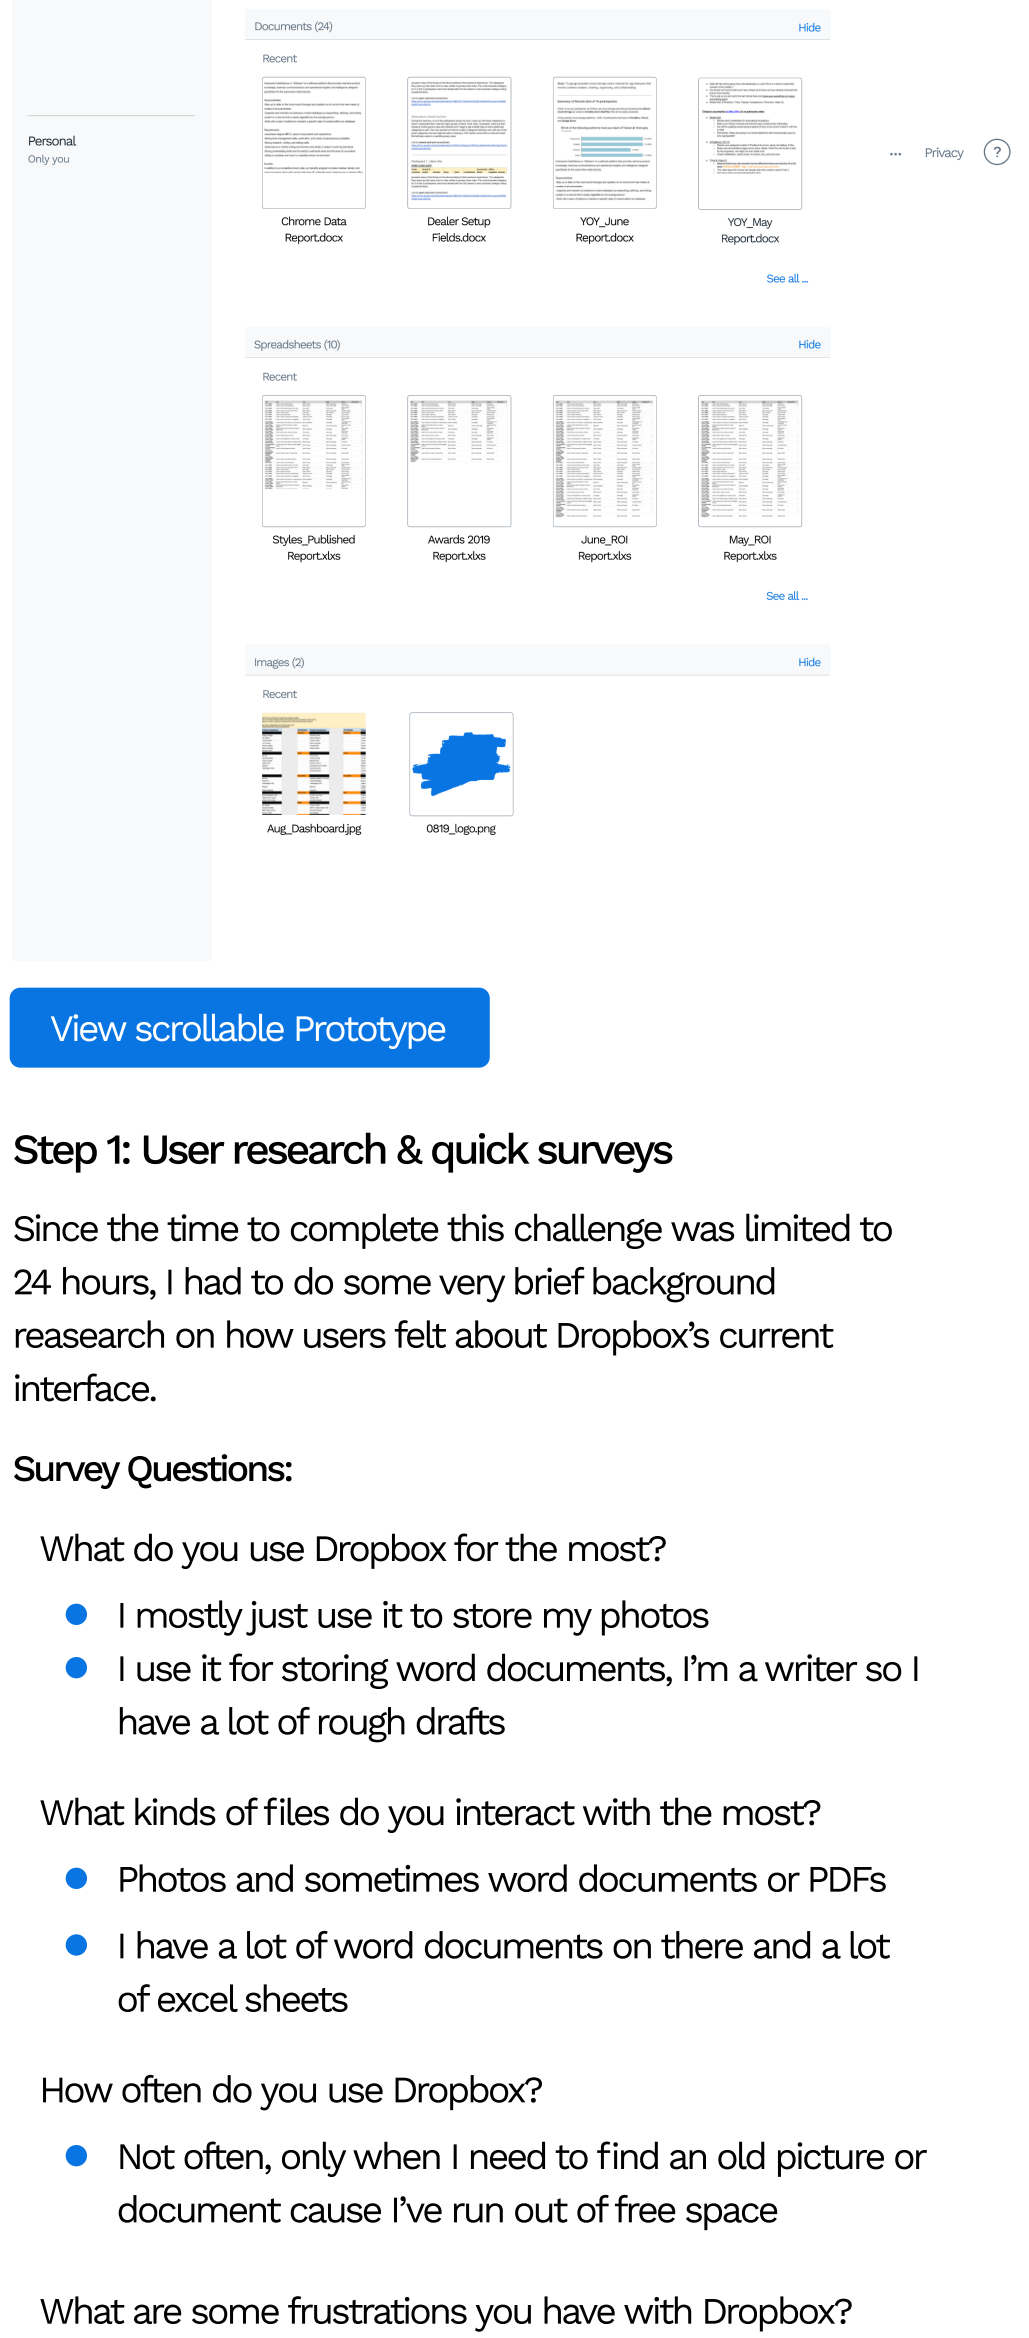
Personal
Only you

Documents (24) Hide

Recent

Chrome Data Report.docx

Dealer Setup Fields.docx

YOY_June Report.docx

YOY_May Report.docx

See all ...

... Privacy ?

Spreadsheets (10) Hide

Recent

Styles_Published Report.xlxs

Awards 2019 Report.xlxs

June_ROI Report.xlxs

May_ROI Report.xlxs

See all ...

Images (2) Hide

Recent

Aug_Dashboard.jpg

0819_logo.png

View scrollable Prototype

Step 1: User research & quick surveys

Since the time to complete this challenge was limited to 24 hours, I had to do some very brief background reasearch on how users felt about Dropbox's current interface.

Survey Questions:

What do you use Dropbox for the most?

- I mostly just use it to store my photos
- I use it for storing word documents, I'm a writer so I have a lot of rough drafts

What kinds of files do you interact with the most?

- Photos and sometimes word documents or PDFs
- I have a lot of word documents on there and a lot of excel sheets

How often do you use Dropbox?

- Not often, only when I need to find an old picture or document cause I've run out of free space

What are some frustrations you have with Dropbox?